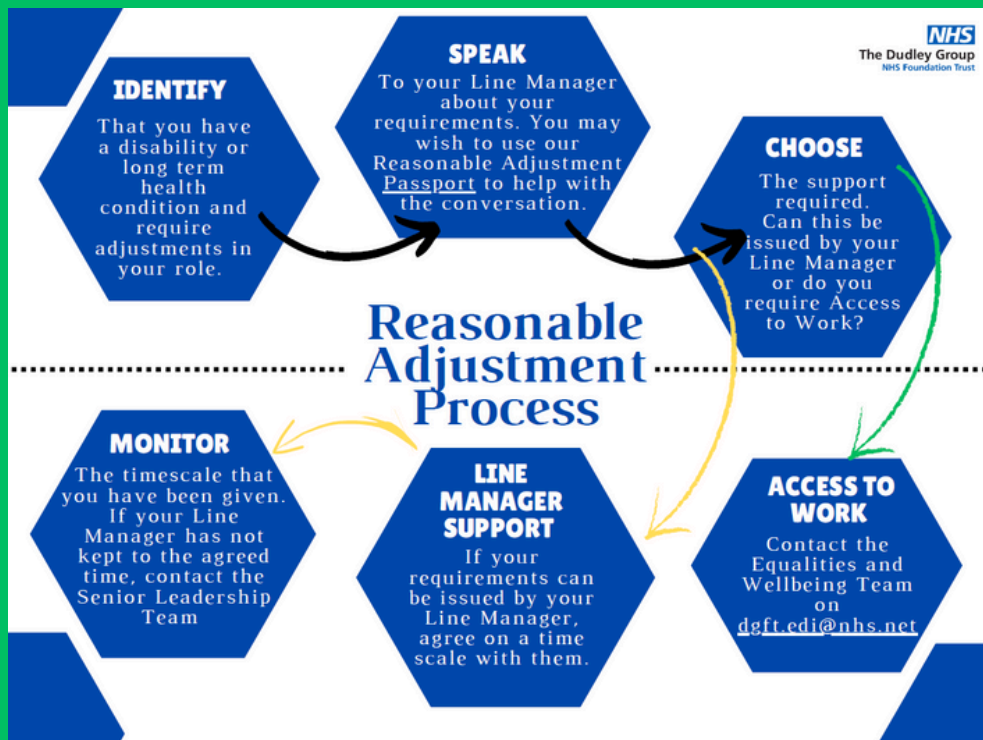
NHS
The Dudley Group
NHS Foundation Trust

IDENTIFY

That you have a disability or long term health condition and require adjustments in your role.

SPEAK

To your Line Manager about your requirements. You may wish to use our Reasonable Adjustment Passport to help with the conversation.

CHOOSE

The support required. Can this be issued by your Line Manager or do you require Access to Work?

Reasonable Adjustment Process

MONITOR

The timescale that you have been given. If your Line Manager has not kept to the agreed time, contact the Senior Leadership Team

LINE MANAGER SUPPORT

If your requirements can be issued by your Line Manager, agree on a time scale with them.

ACCESS TO WORK

Contact the Equalities and Wellbeing Team on dgft.edi@nhs.net